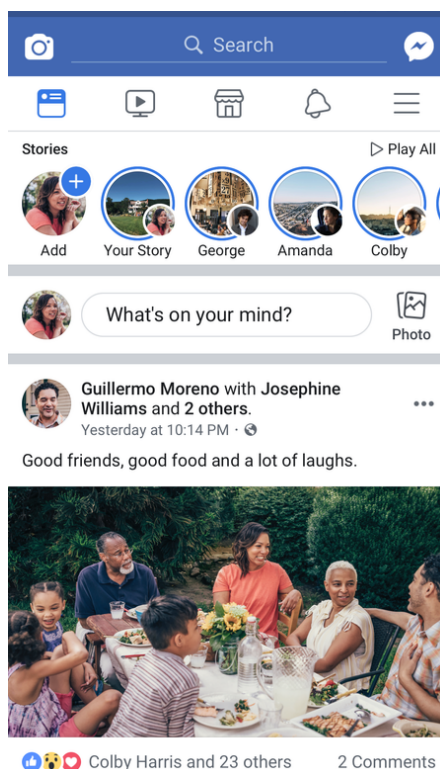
Search

Stories
Play All

Add
Your Story
George
Amanda
Colby

What's on your mind?
Photo

Guillermo Moreno with Josephine Williams and 2 others.
Yesterday at 10:14 PM ·

Good friends, good food and a lot of laughs.

Colby Harris and 23 others
2 Comments